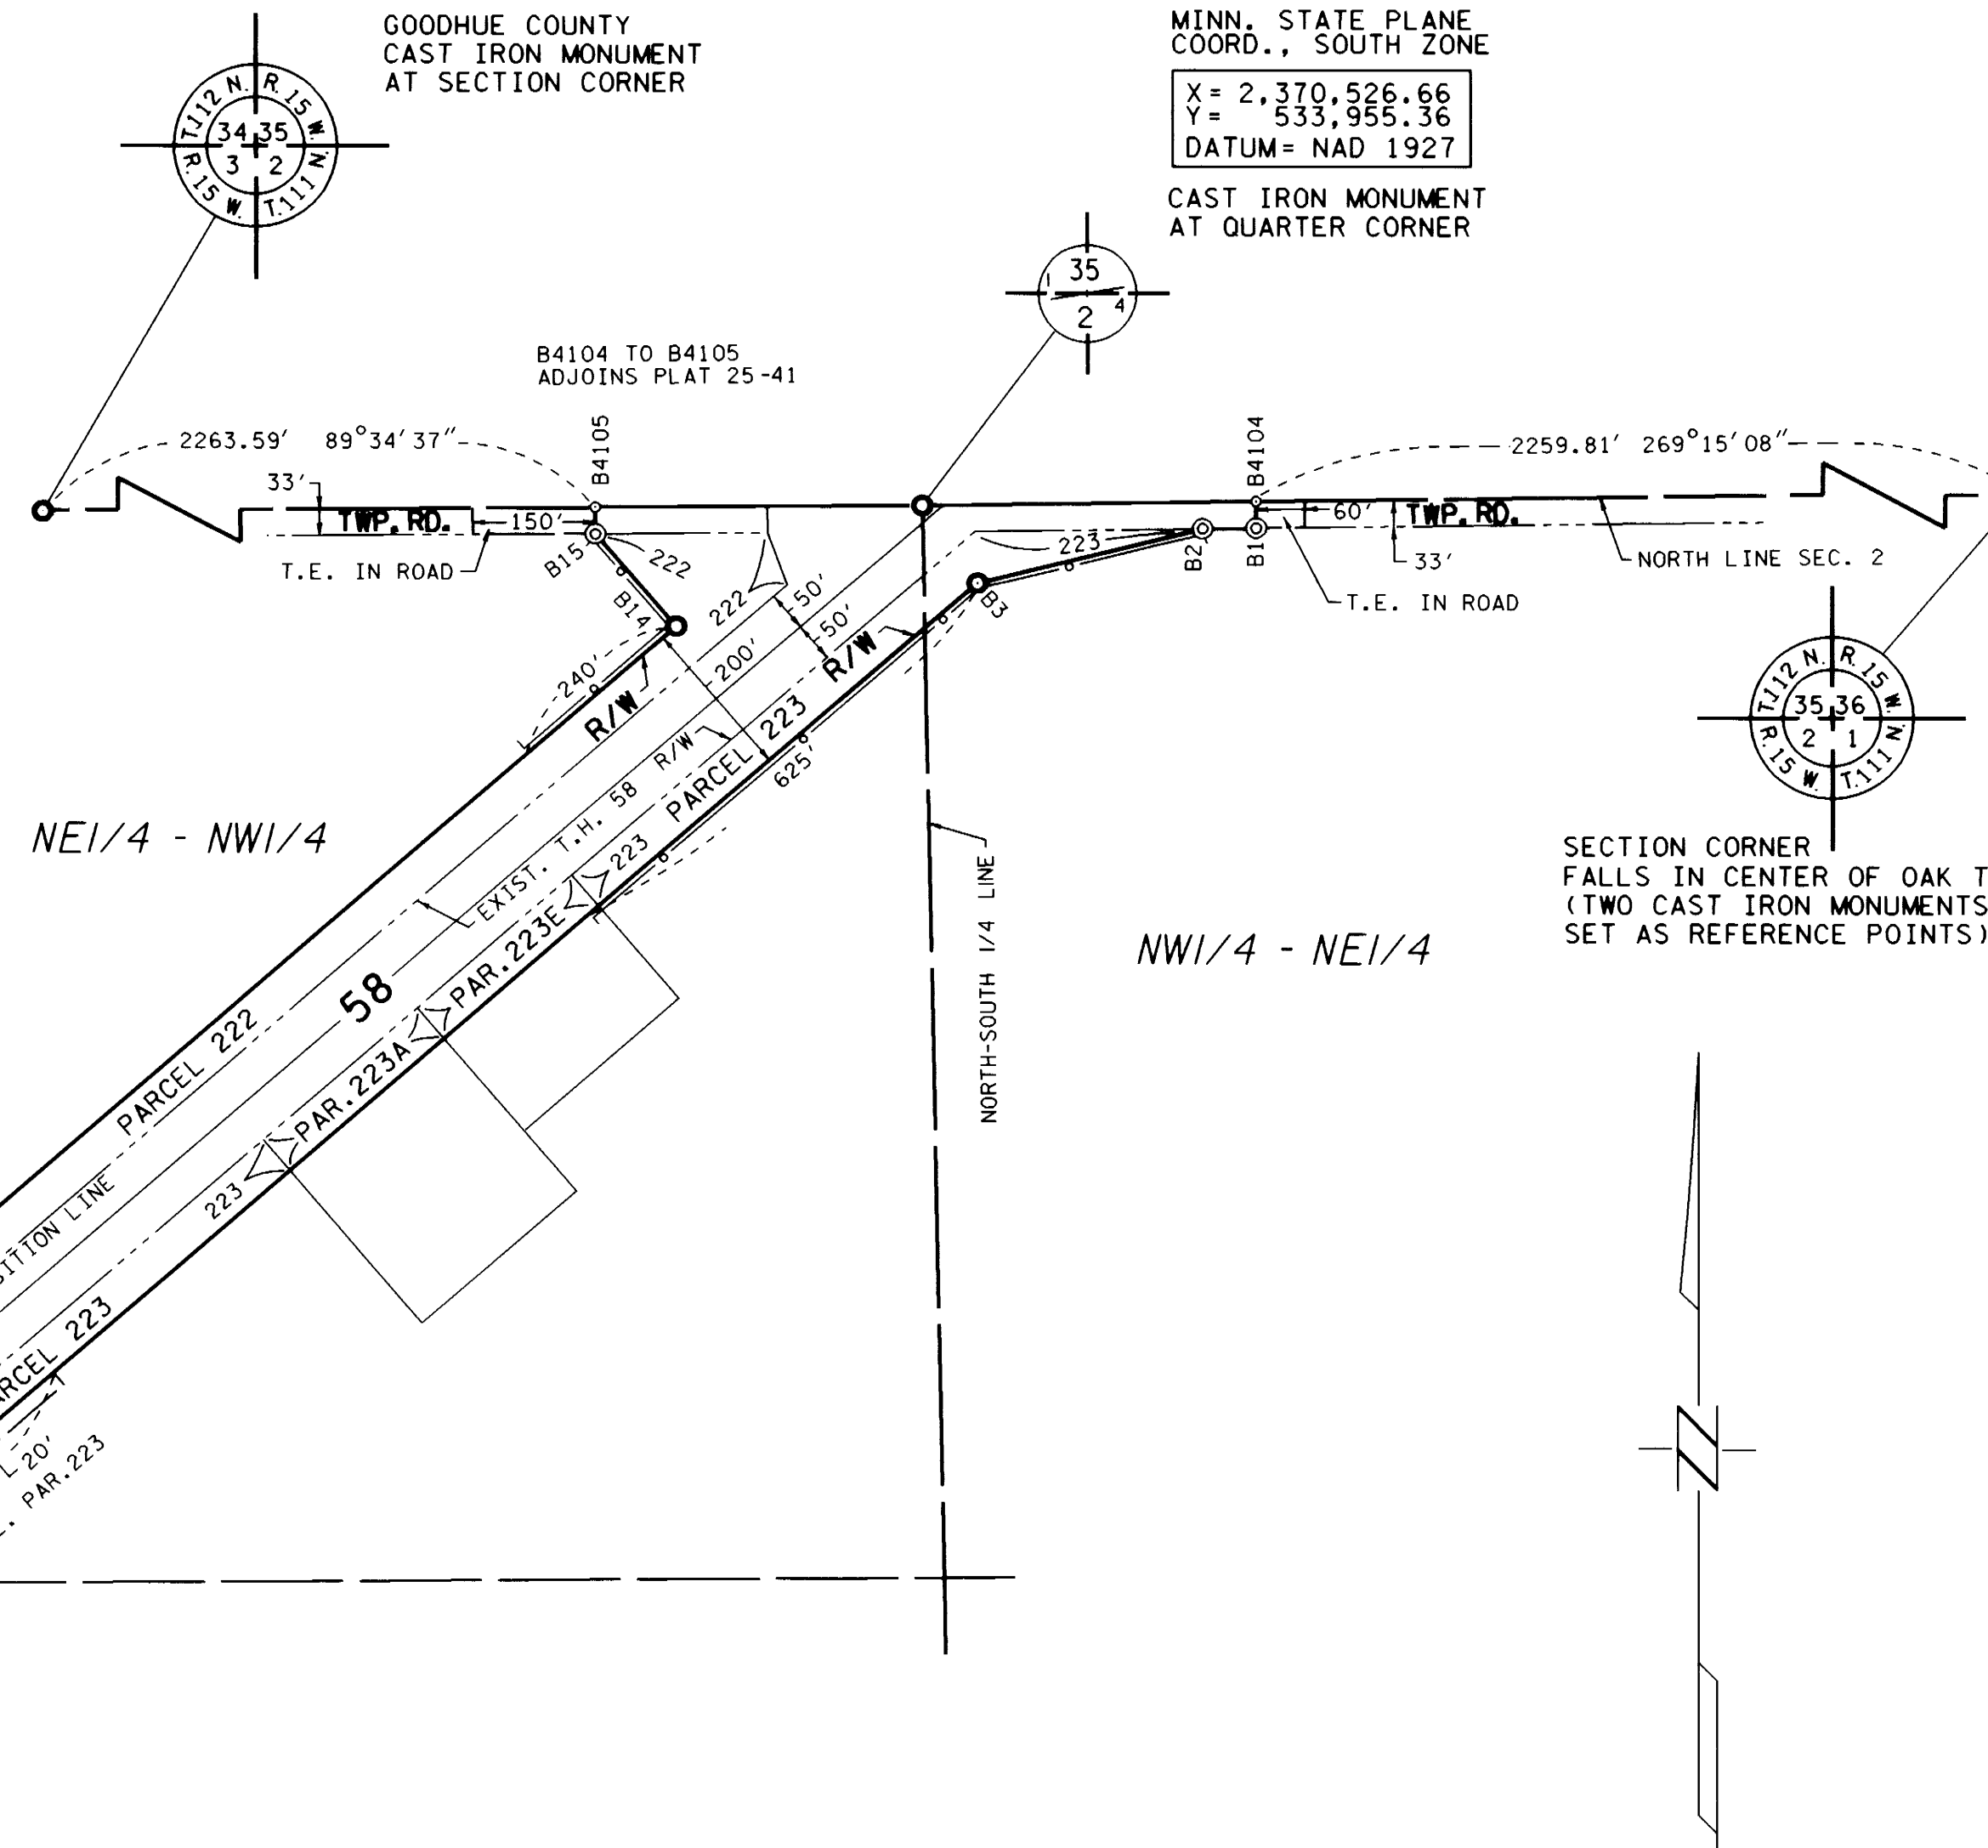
GOODHUE COUNTY
CAST IRON MONUMENT
AT SECTION CORNER

T.112 N. R.15 W. 34 35 3 2 R.15 W. T.111 N.

MINN. STATE PLANE
COORD., SOUTH ZONE

X = 2,370,526.66
Y = 533,955.36
DATUM = NAD 1927

CAST IRON MONUMENT
AT QUARTER CORNER

35
1 4
2

B4104 TO B4105
ADJOINS PLAT 25-41

2263.59' 89°34'37"

B4105

B4104

2259.81' 269°15'08"

33'
TWP. RD.
150'
T.E. IN ROAD
B15
222
B14
222
50'
50'
240'
200'
R/W
R/W
223
B2
B1
60'
TWP. RD.
33'
NORTH LINE SEC. 2
T.E. IN ROAD
B3

T.112 N. R.15 W. 35 36 2 1 R.15 W. T.111 N.

NE1/4 - NW1/4

EXIST. T.H. 58 R/W
PARCEL 223
625'
223
PAR.223E
58
PARCEL 222
PAR.223A
223
ITION LINE
RCEL 223
20'
PAR.223

NORTH-SOUTH 1/4 LINE

NW1/4 - NE1/4

SECTION CORNER
FALLS IN CENTER OF OAK T
(TWO CAST IRON MONUMENTS
SET AS REFERENCE POINTS)